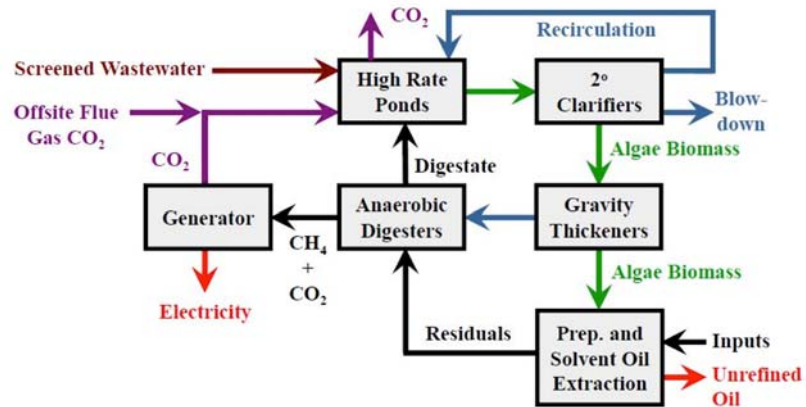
$CO_2$

Recirculation

Screened Wastewater

High Rate Ponds

2° Clarifiers

Blow-down

Offsite Flue Gas $CO_2$

$CO_2$

Digestate

Algae Biomass

Generator

Anaerobic Digesters

Gravity Thickeners

$CH_4$ + $CO_2$

Algae Biomass

Electricity

Residuals

Prep. and Solvent Oil Extraction

Inputs

Unrefined Oil